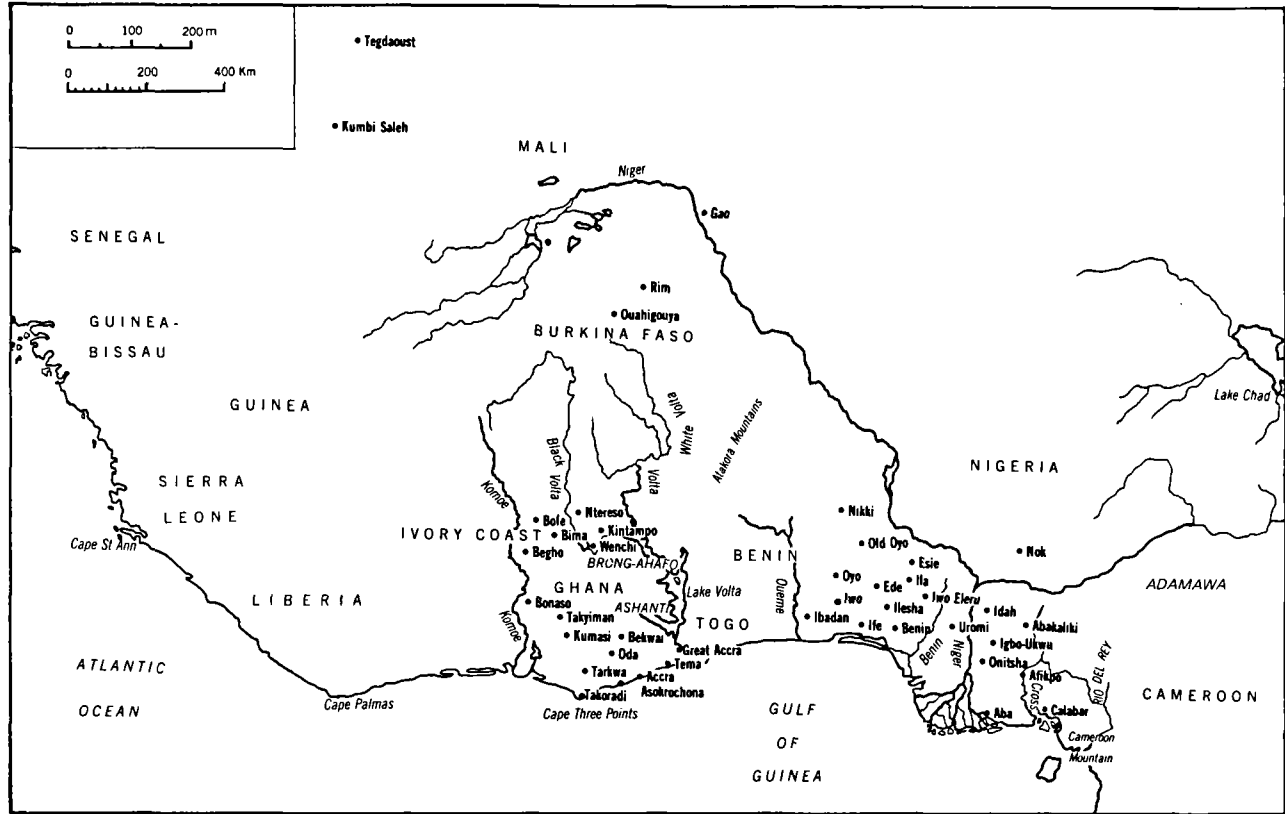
0 100 200 m
0 200 400 Km

Tegdaoust
Kumbi Saleh
MALI
Niger
Gao
SENEGAL
Rim
Ouahigouya
GUINEA-BISSAU
BURKINA FASO
GUINEA
White Volta
Black Volta
Volta
Atakora Mountains
Lake Chad
SIERRA LEONE
Komoe
NIGERIA
Ntereso
Kintampo
Bole
Bima
Wenchi
Begho
IVORY COAST
BRONG-AHAFO
Nikki
Old Oyo
Esie
Nok
Cape St Ann
BENIN
Oyo
Ede
Ila
Iwo
Iwo Eleru
ADAMAWA
GHANA
Lake Volta
TOGO
Oueme
Ilesha
Idah
LIBERIA
Bonaso
ASHANTI
Ibadan
Ife
Benin
Uromi
Abakaliki
Takyiman
Igbo-Ukwu
Kumasi
Bekwai
Great Accra
Benin
Niger
Onitsha
ATLANTIC
Oda
Tema
Afikpo
Cross
RIO DEL REY
Tarkwa
Accra
CAMEROON
OCEAN
Cape Palmas
Takoradi
Asokrochona
GULF
OF
GUINEA
Aba
Calabar
Cameroon Mountain
Cape Three Points